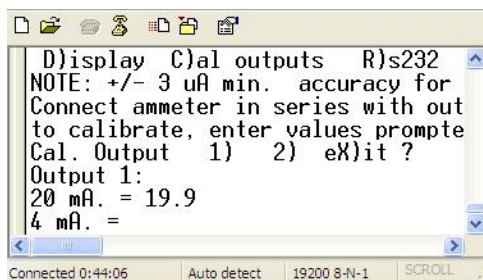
D)isplay C)al outputs R)s232
NOTE: +/- 3 uA min. accuracy for
Connect ammeter in series with out
to calibrate, enter values prompte
Cal. Output 1) 2) eX)it ?
Output 1:
20 mA. = 19.9
4 mA. =

Connected 0:44:06 Auto detect 19200 8-N-1 SCROLL